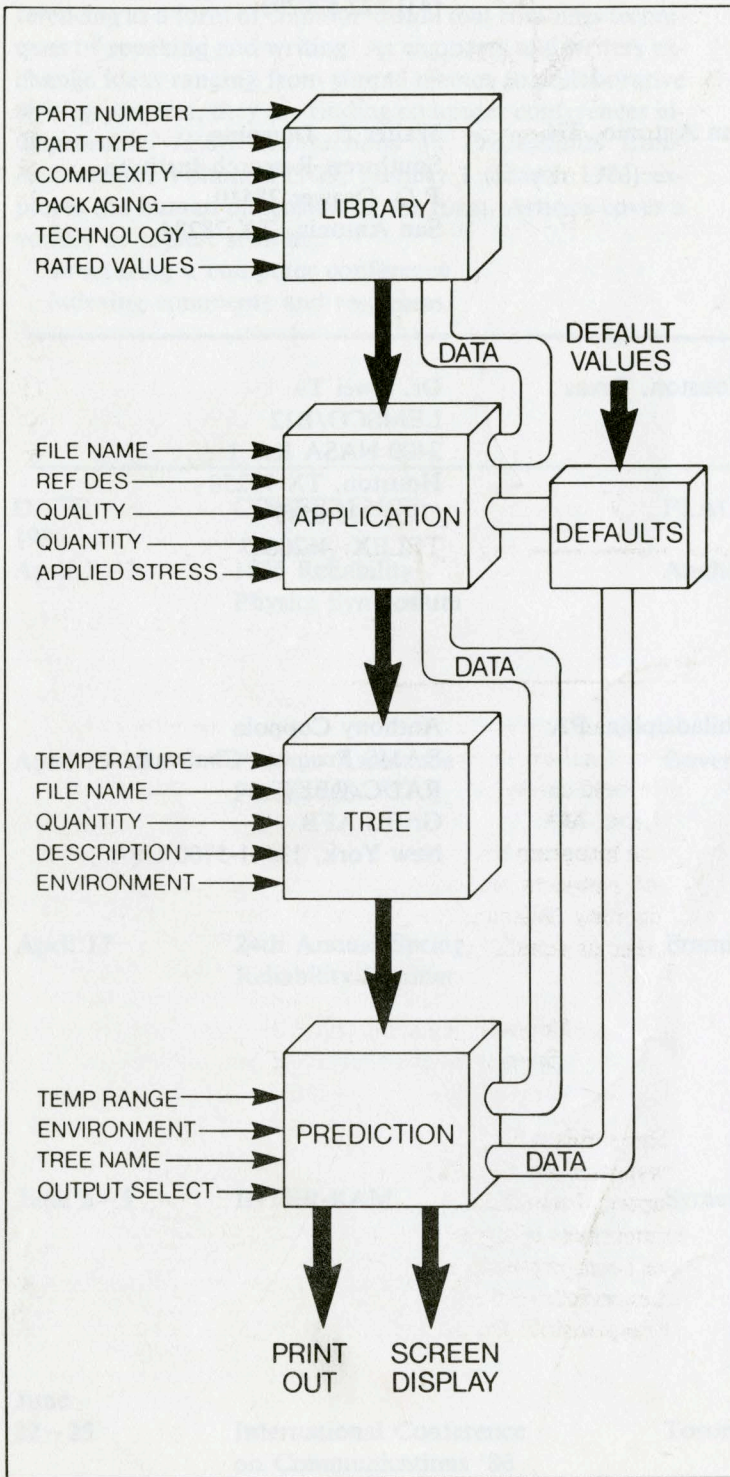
PART NUMBER
PART TYPE
COMPLEXITY
PACKAGING
TECHNOLOGY
RATED VALUES

LIBRARY

DATA

DEFAULT VALUES

FILE NAME
REF DES
QUALITY
QUANTITY
APPLIED STRESS

APPLICATION

DEFAULTS

DATA

TEMPERATURE
FILE NAME
QUANTITY
DESCRIPTION
ENVIRONMENT

TREE

TEMP RANGE
ENVIRONMENT
TREE NAME
OUTPUT SELECT

PREDICTION

DATA

PRINT OUT

SCREEN DISPLAY